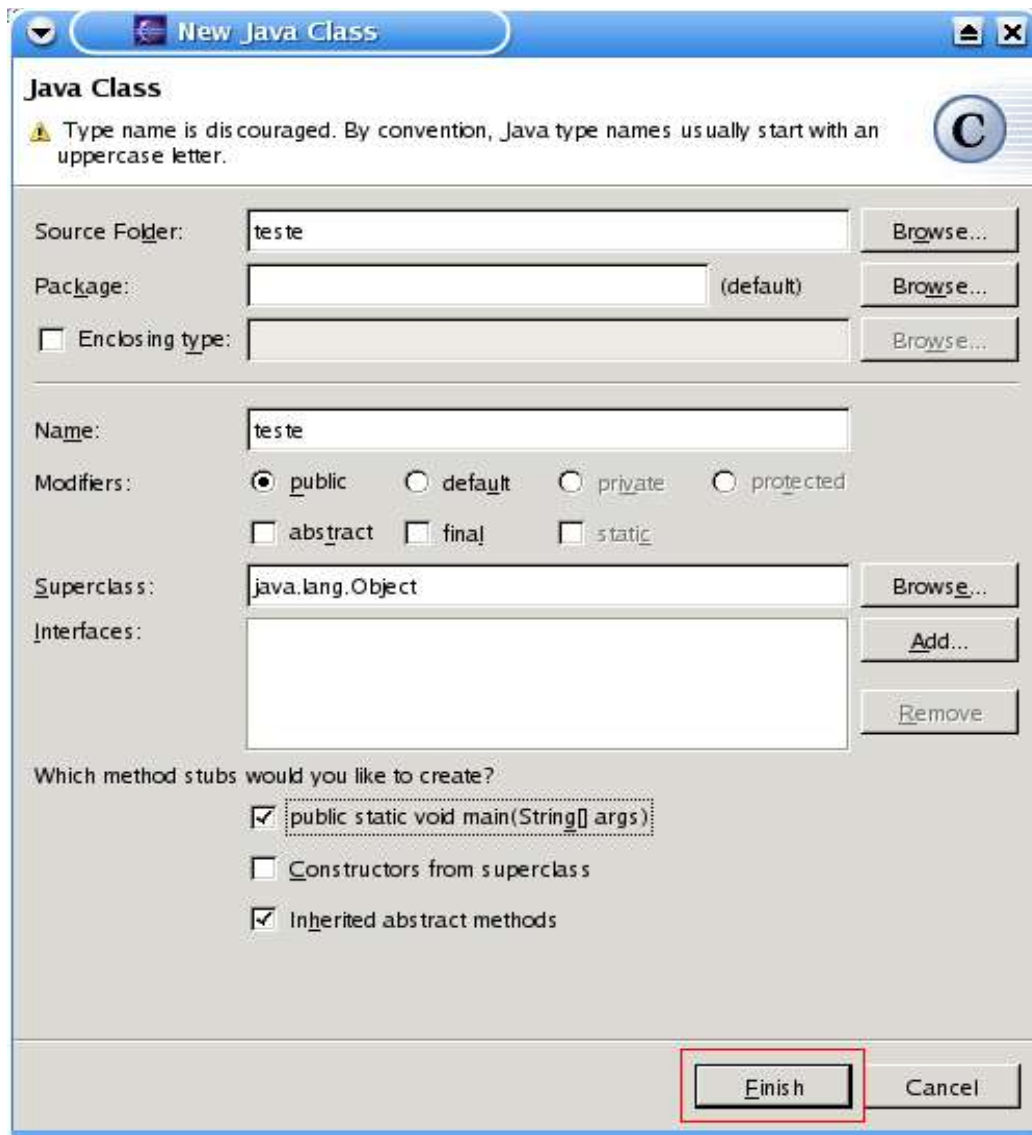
New Java Class

Java Class

Type name is discouraged. By convention, Java type names usually start with an uppercase letter.

Source Folder: teste Browse...

Package: (default) Browse...

Enclosing type: Browse...

Name: teste

Modifiers: public default private protected

abstract final static

Superclass: java.lang.Object Browse...

Interfaces: Add...

Remove

Which method stubs would you like to create?

public static void main(String[] args)

Constructors from superclass

Inherited abstract methods

Finish Cancel